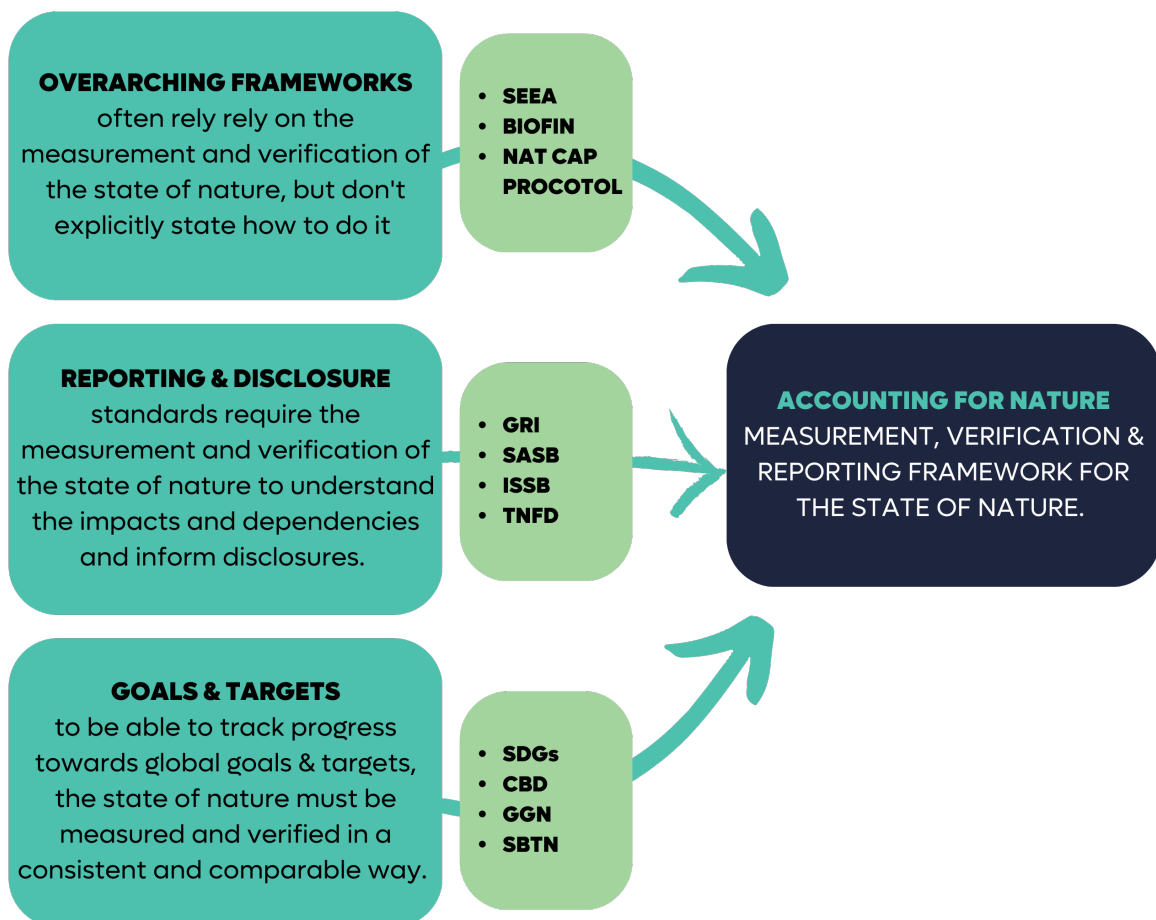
OVERARCHING FRAMEWORKS
often rely rely on the measurement and verification of the state of nature, but don't explicitly state how to do it

- SEEA
- BIOFIN
- NAT CAP PROCOTOL

REPORTING & DISCLOSURE
standards require the measurement and verification of the state of nature to understand the impacts and dependencies and inform disclosures.

- GRI
- SASB
- ISSB
- TNFD

GOALS & TARGETS
to be able to track progress towards global goals & targets, the state of nature must be measured and verified in a consistent and comparable way.

- SDGs
- CBD
- GGN
- SBTN

ACCOUNTING FOR NATURE
MEASUREMENT, VERIFICATION & REPORTING FRAMEWORK FOR THE STATE OF NATURE.